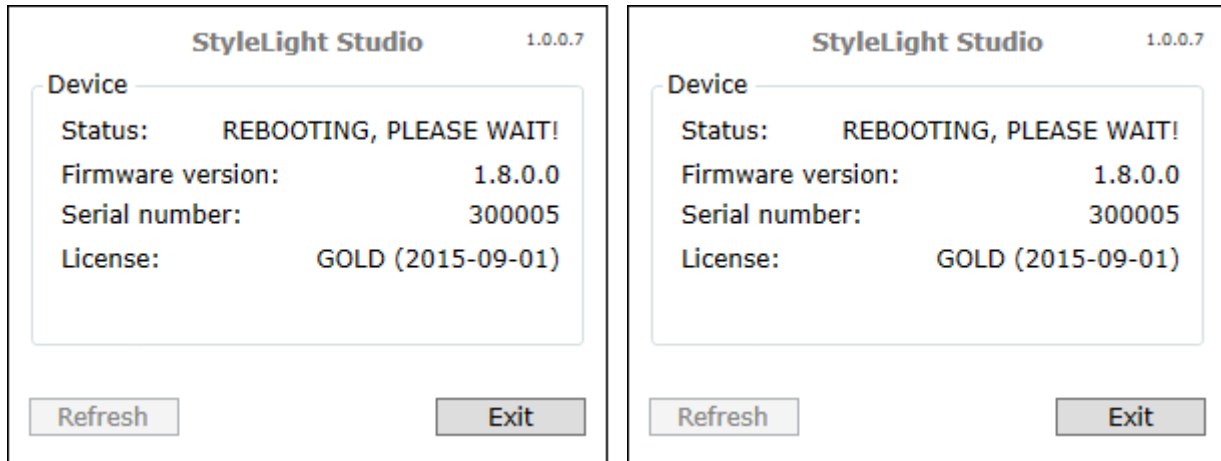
StyleLight Studio 1.0.0.7

Device

Status: REBOOTING, PLEASE WAIT!
Firmware version: 1.8.0.0
Serial number: 300005
License: GOLD (2015-09-01)

Refresh
Exit

StyleLight Studio 1.0.0.7

Device

Status: REBOOTING, PLEASE WAIT!
Firmware version: 1.8.0.0
Serial number: 300005
License: GOLD (2015-09-01)

Refresh
Exit